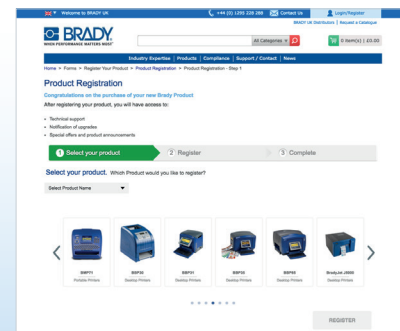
Welcome to BRADY UK
+44 (0) 1295 228 288 Contact Us Login/Register
BRADY UK Distributors | Request a Catalogue

BRADY. WHEN PERFORMANCE MATTERS MOST

All Categories

0 item(s) | £0.00

Industry Expertise | Products | Compliance | Support / Contact | News

Home > Forms > Register Your Product > Product Registration > Product Registration - Step 1

Product Registration

Congratulations on the purchase of your new Brady Product

After registering your product, you will have access to:

- Technical support
- Notification of upgrades
- Special offers and product announcements

1 Select your product
2 Register
3 Complete

Select your product. Which Product would you like to register?

Select Product Name

BMP71
Portable Printers

BBP33
Desktop Printers

BBP31
Desktop Printers

BBP35
Desktop Printers

BBP85
Desktop Printers

BradyJet J2000
Desktop Printers

REGISTER